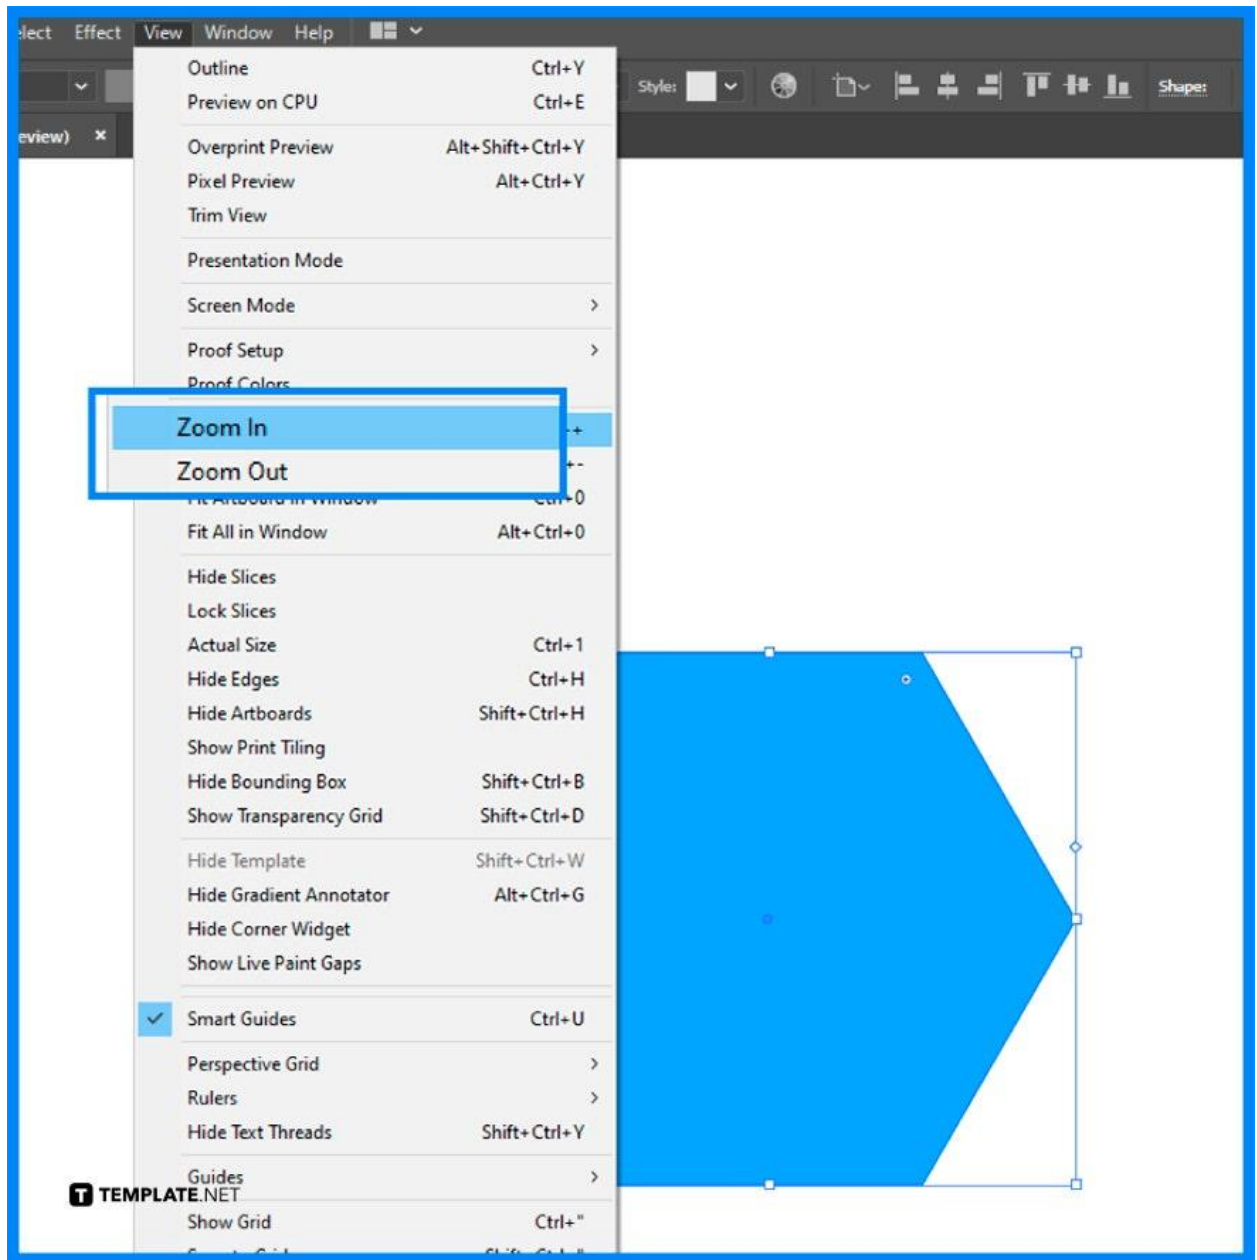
elect Effect View Window Help

Style: Shape:

eview) ×

| Outline | Ctrl+Y |
|---|---|
| Preview on CPU | Ctrl+E |
| Overprint Preview | Alt+Shift+Ctrl+Y |
| Pixel Preview | Alt+Ctrl+Y |
| Trim View | |
| Presentation Mode | |
| Screen Mode | > |
| Proof Setup | > |
| Proof Colors | |
| Zoom In | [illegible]+ |
| Zoom Out | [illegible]- |
| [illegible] | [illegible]+0 |
| Fit All in Window | Alt+Ctrl+0 |
| Hide Slices | |
| Lock Slices | |
| Actual Size | Ctrl+1 |
| Hide Edges | Ctrl+H |
| Hide Artboards | Shift+Ctrl+H |
| Show Print Tiling | |
| Hide Bounding Box | Shift+Ctrl+B |
| Show Transparency Grid | Shift+Ctrl+D |
| Hide Template | Shift+Ctrl+W |
| Hide Gradient Annotator | Alt+Ctrl+G |
| Hide Corner Widget | |
| Show Live Paint Gaps | |
| Smart Guides | Ctrl+U |
| Perspective Grid | > |
| Rulers | > |
| Hide Text Threads | Shift+Ctrl+Y |
| Guides | > |
| Show Grid | Ctrl+" |

TEMPLATE.NET